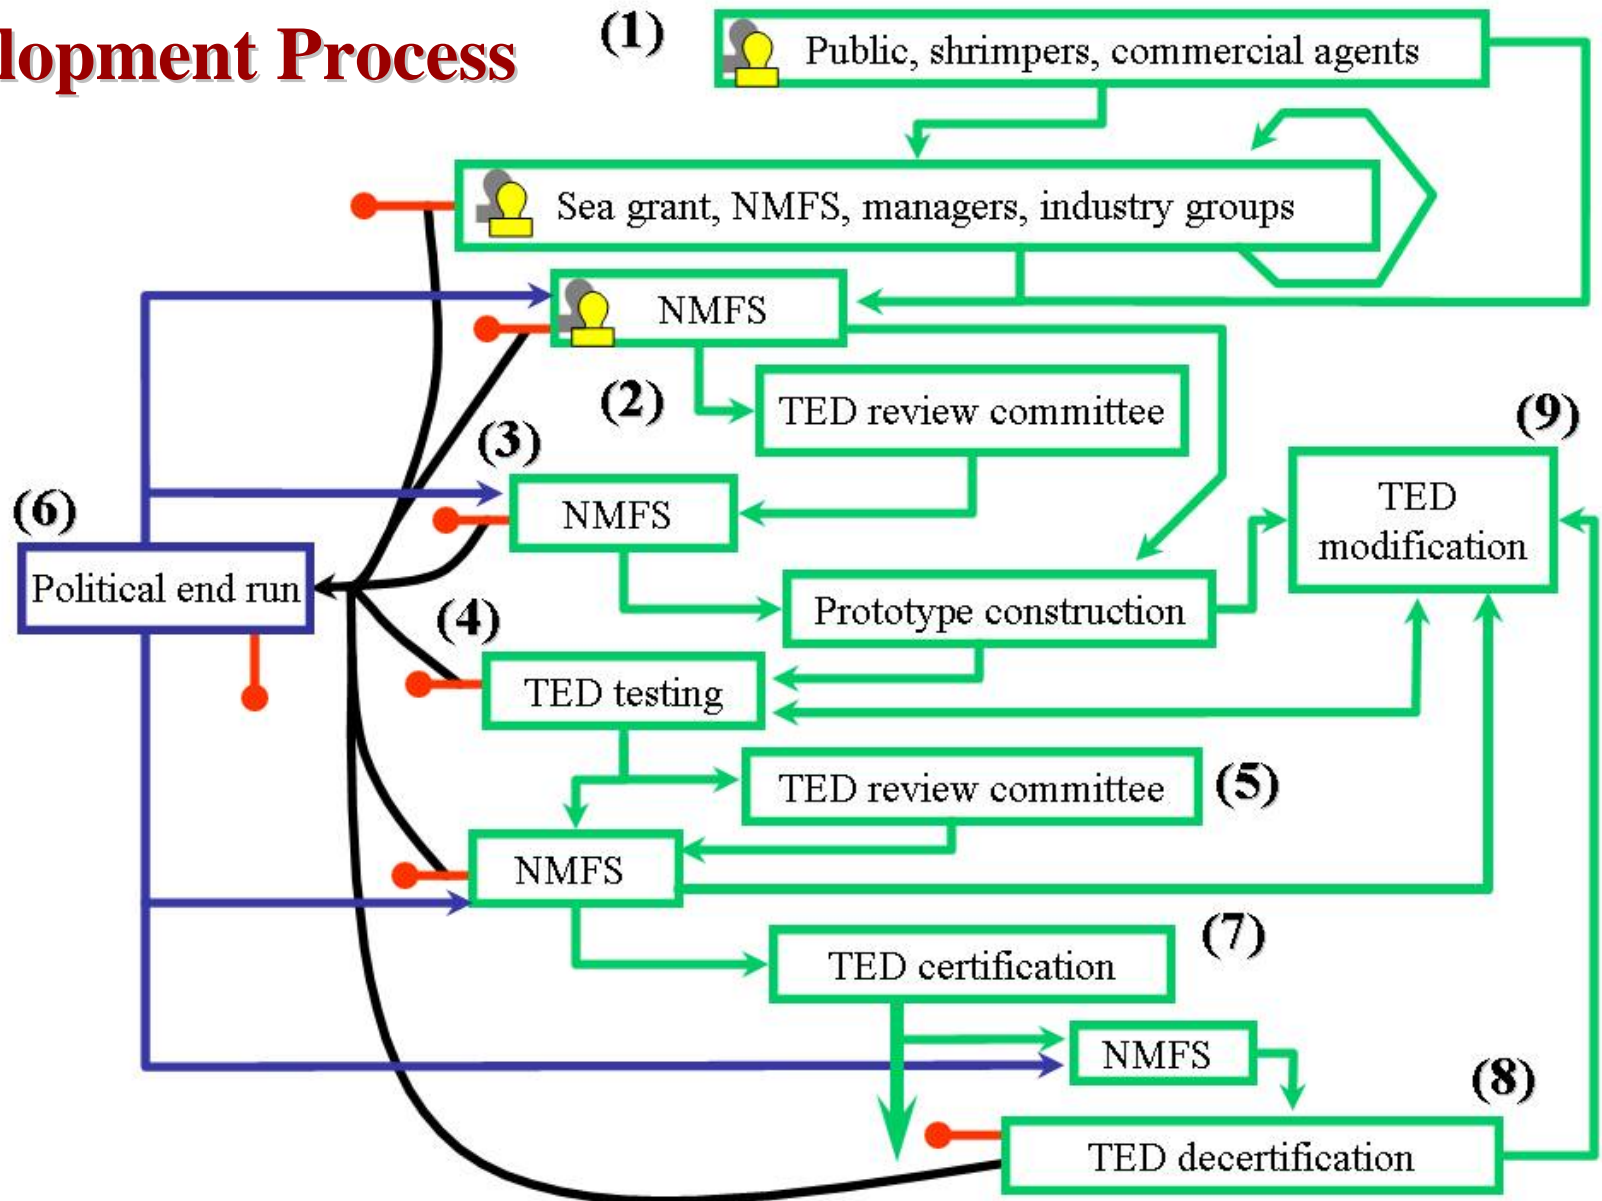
lopment Process

(1)

Public, shrimpers, commercial agents

Sea grant, NMFS, managers, industry groups

NMFS

(2)

TED review committee

(3)

NMFS

(6)

Political end run

(9)

TED modification

Prototype construction

(4)

TED testing

TED review committee

(5)

NMFS

(7)

TED certification

NMFS

(8)

TED decertification